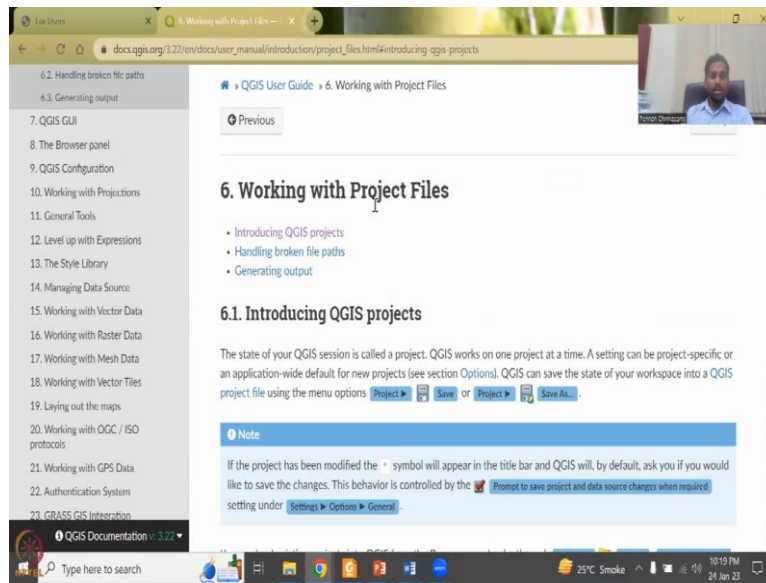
For Users
6. Working with Project Files — Q
docs.qgis.org/3.22/en/docs/user_manual/introduction/project_files.html#introducing-qgis-projects

6.2. Handling broken file paths
6.3. Generating output
7. QGIS GUI
8. The Browser panel
9. QGIS Configuration
10. Working with Projections
11. General Tools
12. Level up with Expressions
13. The Style Library
14. Managing Data Source
15. Working with Vector Data
16. Working with Raster Data
17. Working with Mesh Data
18. Working with Vector Tiles
19. Laying out the maps
20. Working with OGC / ISO protocols
21. Working with GPS Data
22. Authentication System
23. GRASS GIS Integration
QGIS Documentation v: 3.22

» QGIS User Guide » 6. Working with Project Files

Previous

Ponnan Chinnasamy

# 6. Working with Project Files

- Introducing QGIS projects
- Handling broken file paths
- Generating output

## 6.1. Introducing QGIS projects

The state of your QGIS session is called a project. QGIS works on one project at a time. A setting can be project-specific or an application-wide default for new projects (see section Options). QGIS can save the state of your workspace into a QGIS project file using the menu options Project ▶ Save or Project ▶ Save As... .

Note

If the project has been modified the * symbol will appear in the title bar and QGIS will, by default, ask you if you would like to save the changes. This behavior is controlled by the Prompt to save project and data source changes when required setting under Settings ▶ Options ▶ General .

Type here to search
25°C Smoke
10:19 PM
24 Jan 23